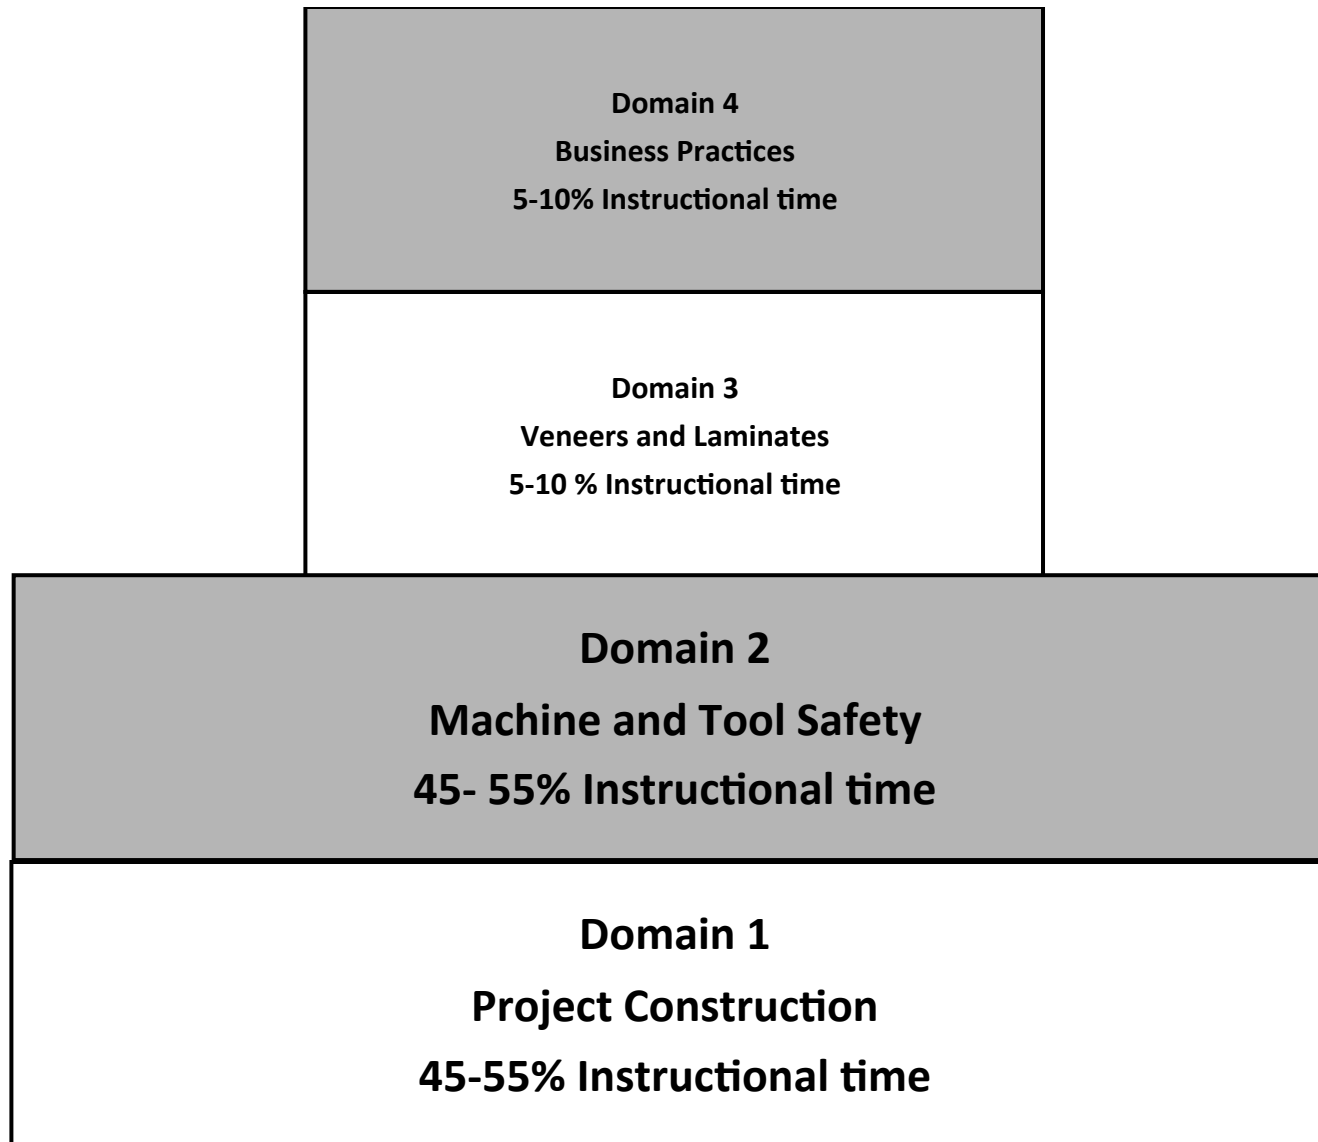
Domain 4
Business Practices
5-10% Instructional time

Domain 3
Veneers and Laminates
5-10 % Instructional time

Domain 2
Machine and Tool Safety
45- 55% Instructional time

Domain 1
Project Construction
45-55% Instructional time